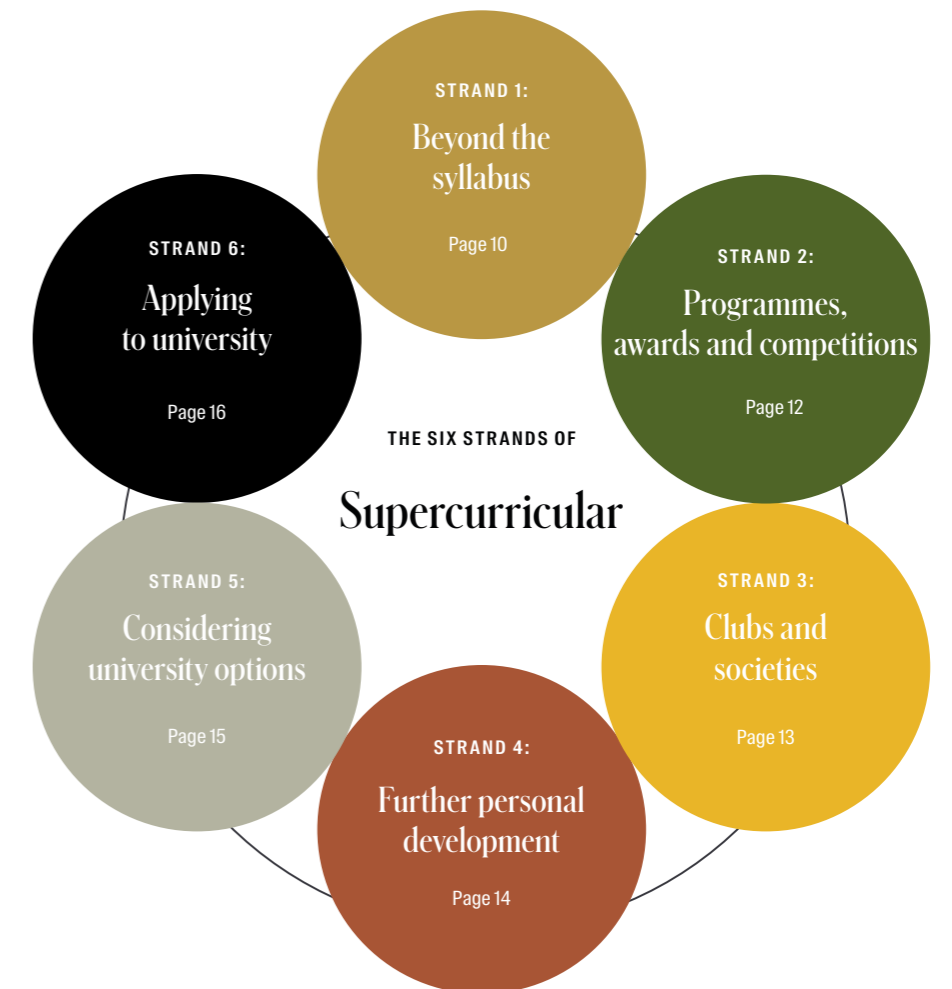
STRAND 1:
Beyond the syllabus
Page 10

STRAND 6:
Applying to university
Page 16

STRAND 2:
Programmes, awards and competitions
Page 12

THE SIX STRANDS OF
Supercurricular

STRAND 5:
Considering university options
Page 15

STRAND 3:
Clubs and societies
Page 13

STRAND 4:
Further personal development
Page 14